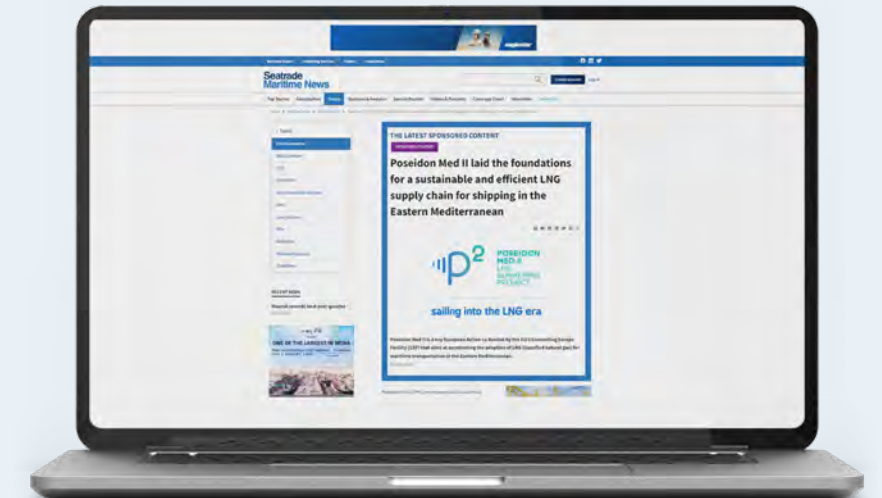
Seatrade Maritime News

THE LATEST SPONSORED CONTENT

Poseidon Med II laid the foundations for a sustainable and efficient LNG supply chain for shipping in the Eastern Mediterranean

$P^2$ POSEIDON MED II LNG BUNKERING PROJECT

sailing into the LNG era

ONE OF THE LARGEST IN MENA